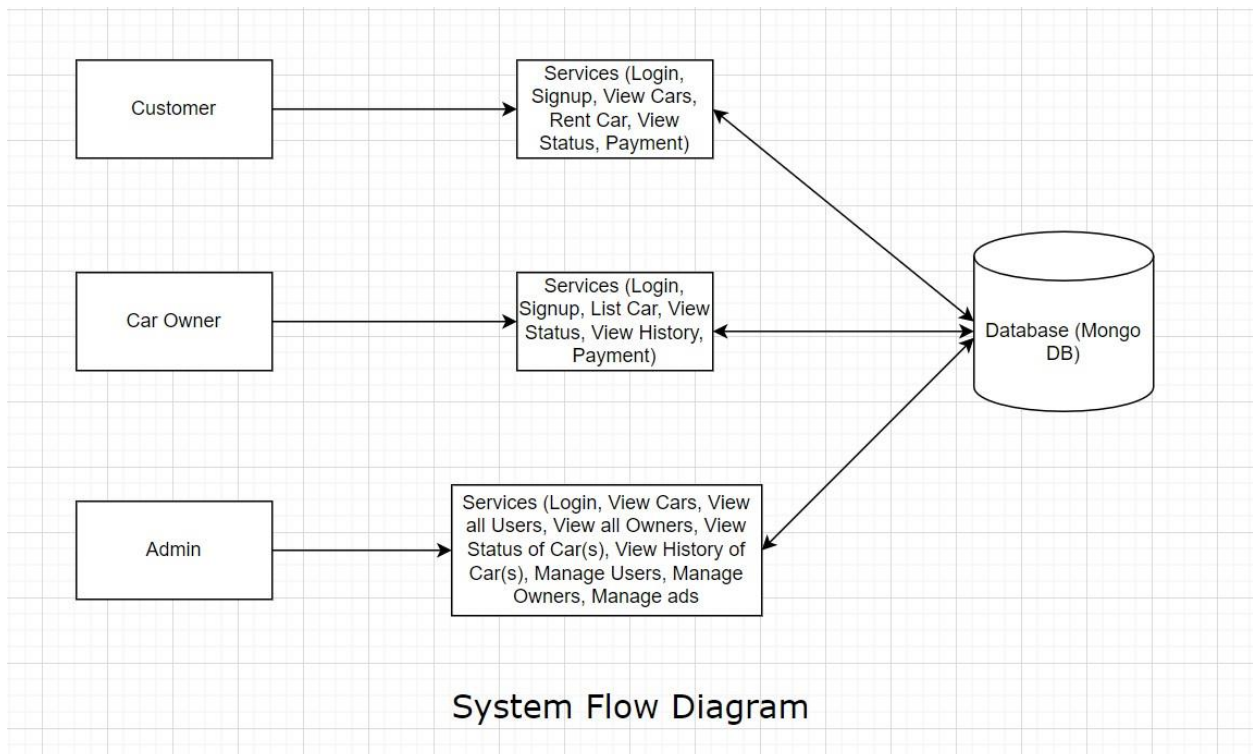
Customer

Services (Login, Signup, View Cars, Rent Car, View Status, Payment)

Car Owner

Services (Login, Signup, List Car, View Status, View History, Payment)

Database (Mongo DB)

Admin

Services (Login, View Cars, View all Users, View all Owners, View Status of Car(s), View History of Car(s), Manage Users, Manage Owners, Manage ads

System Flow Diagram